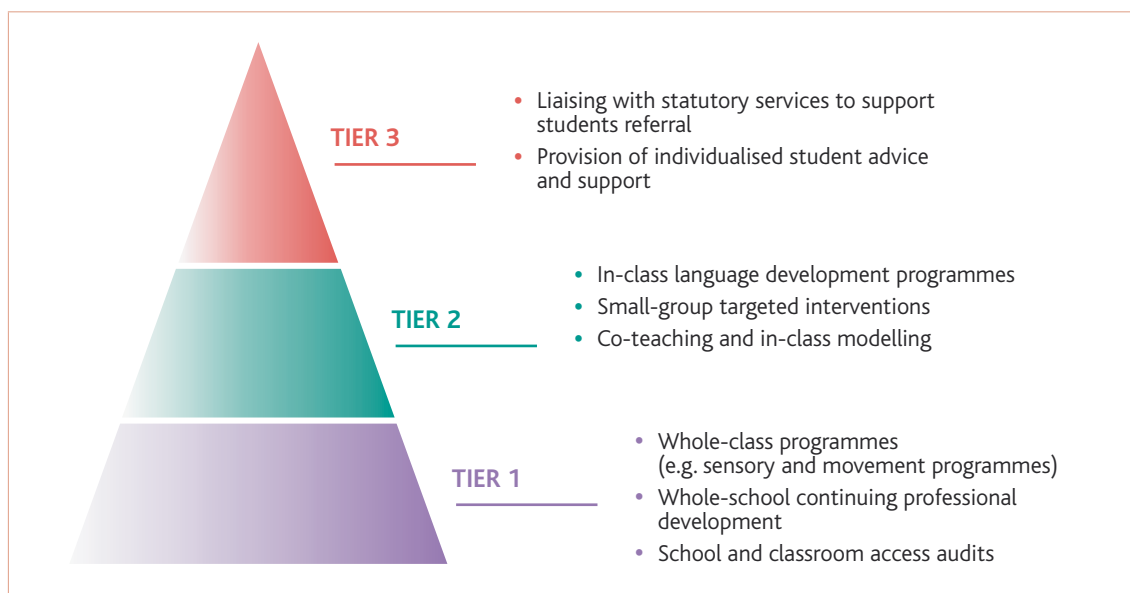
TIER 3

- Liaising with statutory services to support students referral
- Provision of individualised student advice and support

TIER 2

- In-class language development programmes
- Small-group targeted interventions
- Co-teaching and in-class modelling

TIER 1

- Whole-class programmes (e.g. sensory and movement programmes)
- Whole-school continuing professional development
- School and classroom access audits